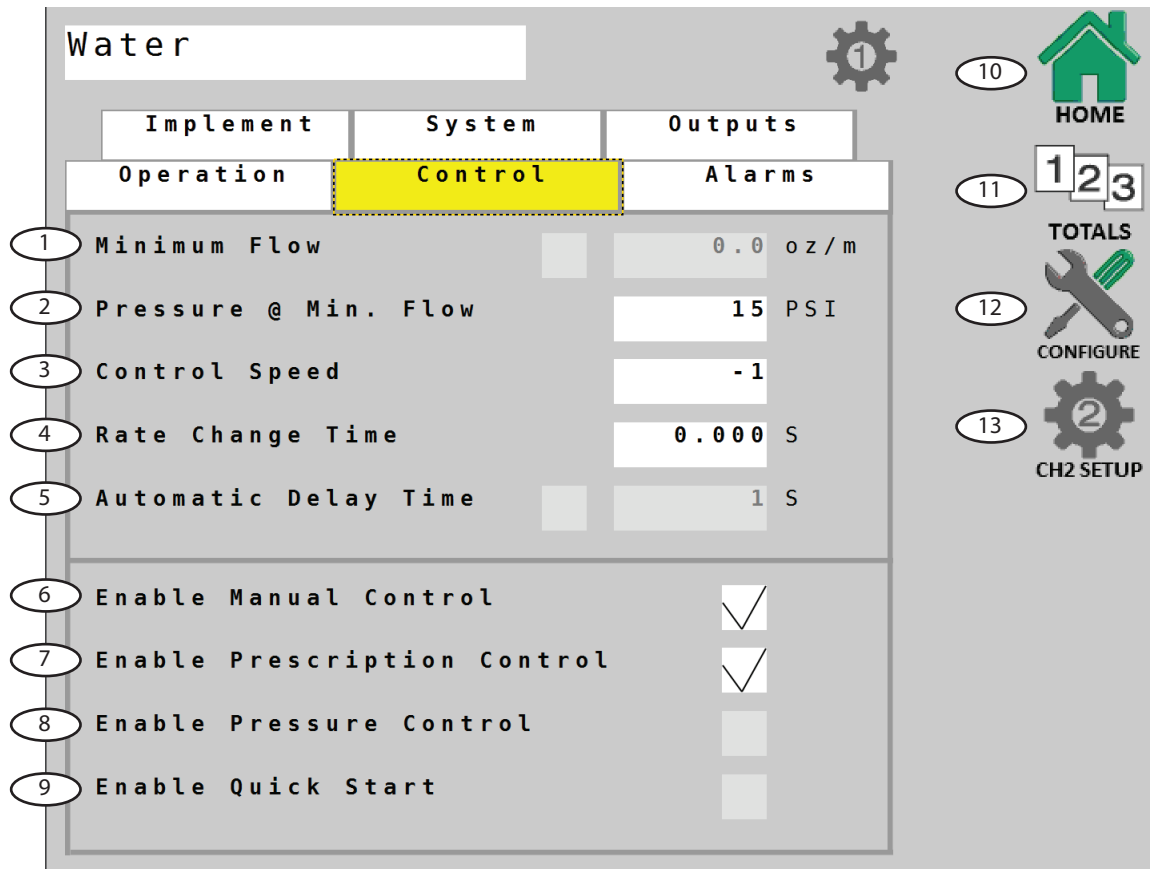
Water

1

Implement | System | Outputs

Operation | Control | Alarms

1 Minimum Flow 0.0 oz/m

2 Pressure @ Min. Flow 15 PSI

3 Control Speed -1

4 Rate Change Time 0.000 S

5 Automatic Delay Time 1 S

6 Enable Manual Control

7 Enable Prescription Control

8 Enable Pressure Control

9 Enable Quick Start

10 HOME

11 123 TOTALS

12 CONFIGURE

13 2 CH2 SETUP